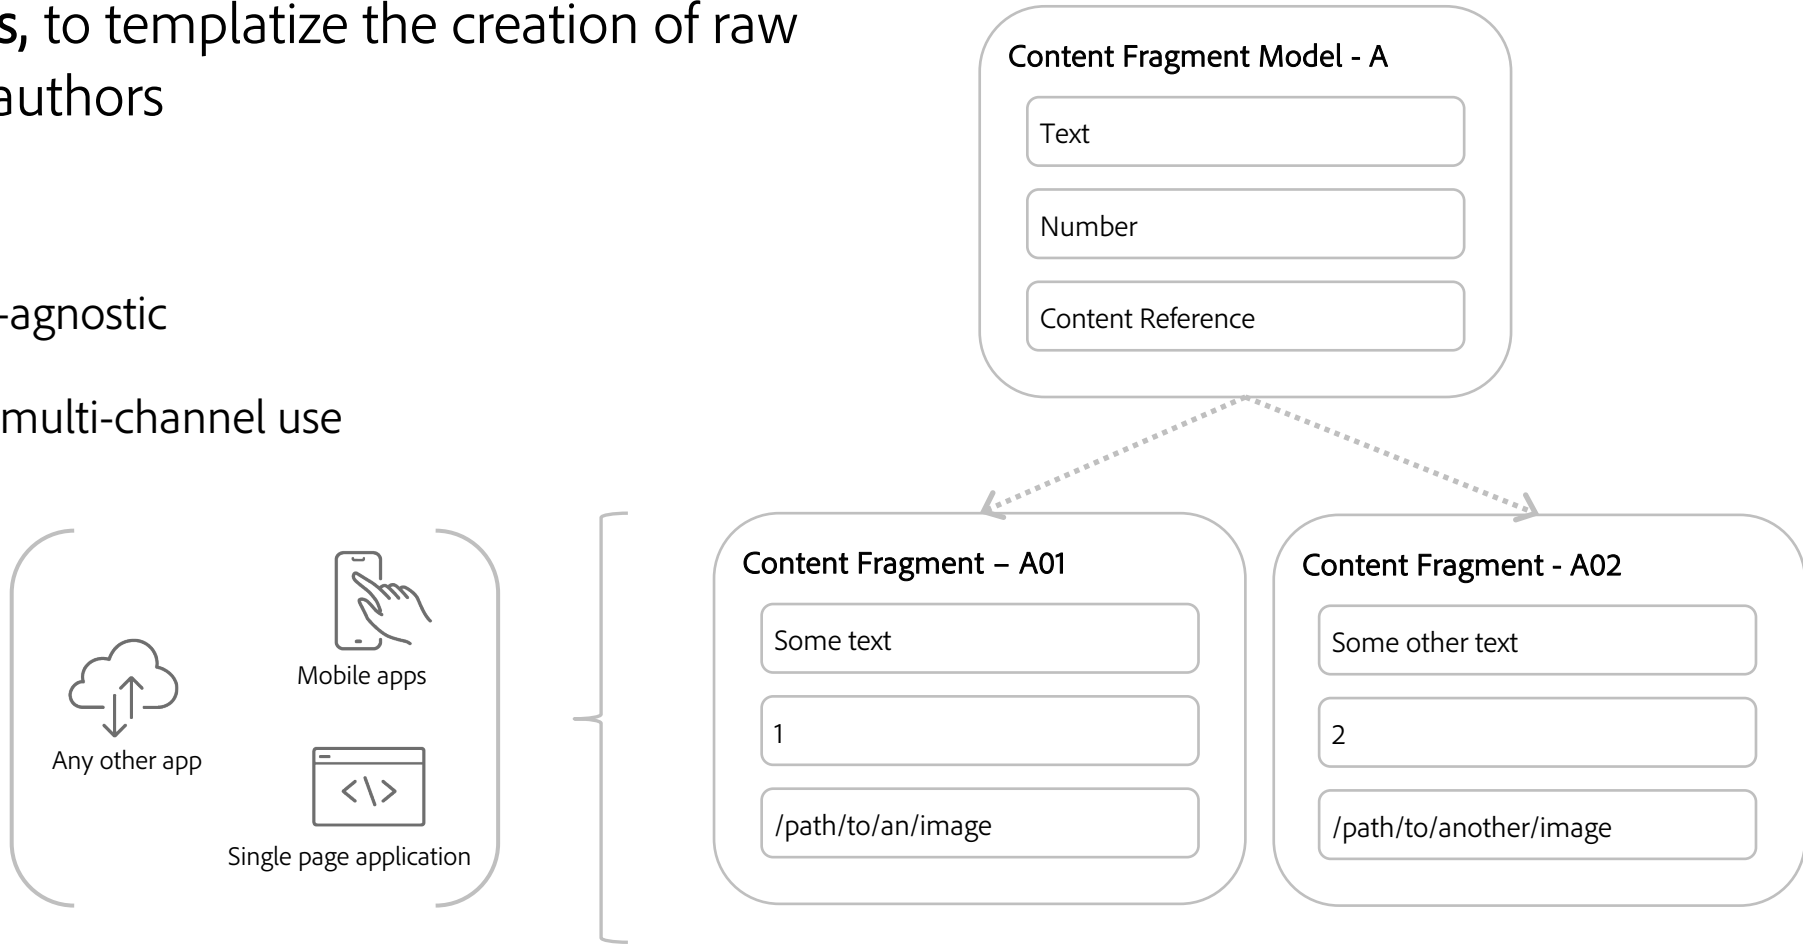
s, to templatize the creation of raw authors

-agnostic

multi-channel use

Mobile apps

Any other app

Single page application

Content Fragment Model - A

Text

Number

Content Reference

Content Fragment – A01

Some text

1

/path/to/an/image

Content Fragment - A02

Some other text

2

/path/to/another/image